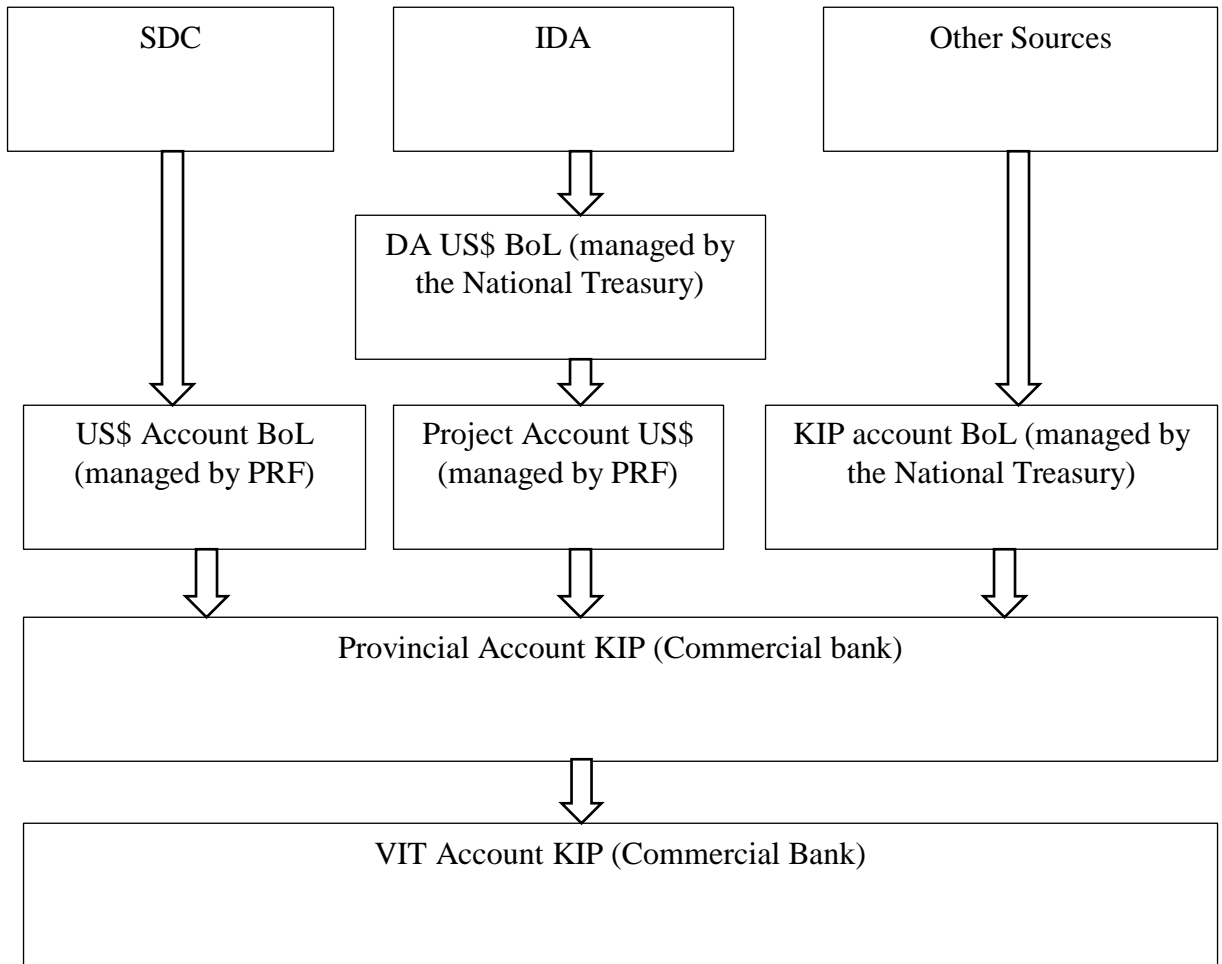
SDC

IDA

Other Sources

DA US\$ BoL (managed by the National Treasury)

US\$ Account BoL (managed by PRF)

Project Account US\$ (managed by PRF)

KIP account BoL (managed by the National Treasury)

Provincial Account KIP (Commercial bank)

VIT Account KIP (Commercial Bank)